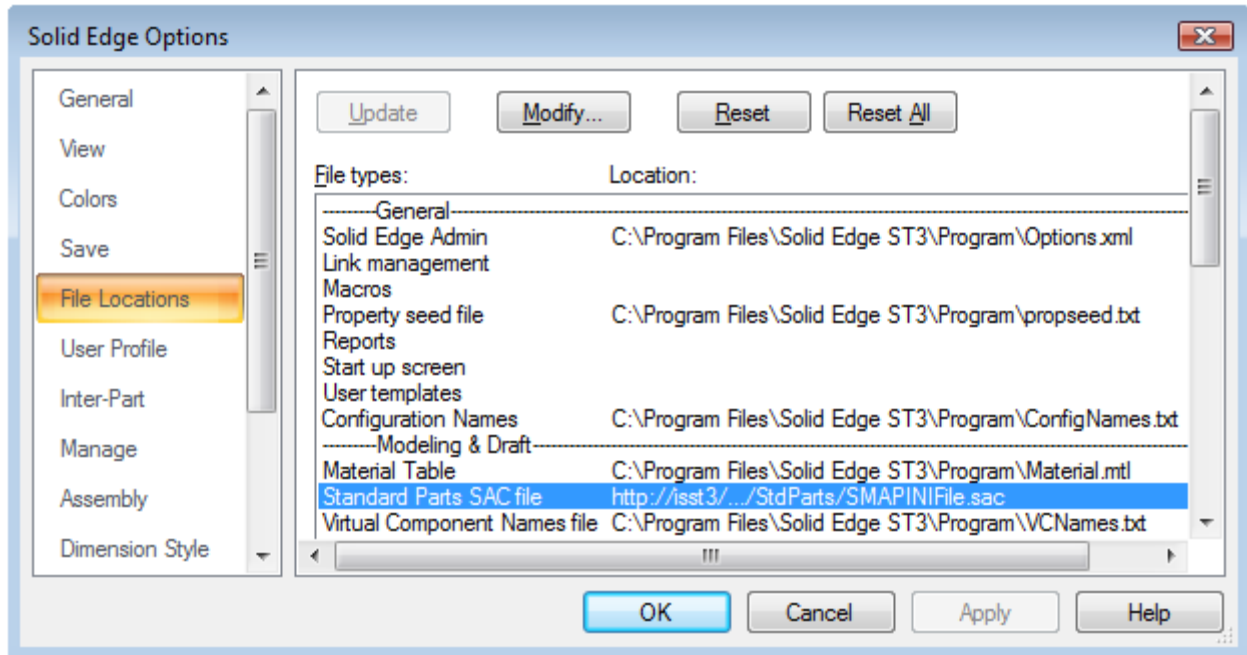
Solid Edge Options

General
View
Colors
Save
File Locations
User Profile
Inter-Part
Manage
Assembly
Dimension Style

Update
Modify...
Reset
Reset All

File types:
Location:

| File types | Location |
|---|---|
| ---------General--------- | |
| Solid Edge Admin | C:\Program Files\Solid Edge ST3\Program\Options.xml |
| Link management | |
| Macros | |
| Property seed file | C:\Program Files\Solid Edge ST3\Program\propseed.txt |
| Reports | |
| Start up screen | |
| User templates | |
| Configuration Names | C:\Program Files\Solid Edge ST3\Program\ConfigNames.txt |
| ---------Modeling & Draft--------- | |
| Material Table | C:\Program Files\Solid Edge ST3\Program\Material.mtl |
| Standard Parts SAC file | http://isst3/.../StdParts/SMAPINIFile.sac |
| Virtual Component Names file | C:\Program Files\Solid Edge ST3\Program\VCNames.txt |

OK
Cancel
Apply
Help